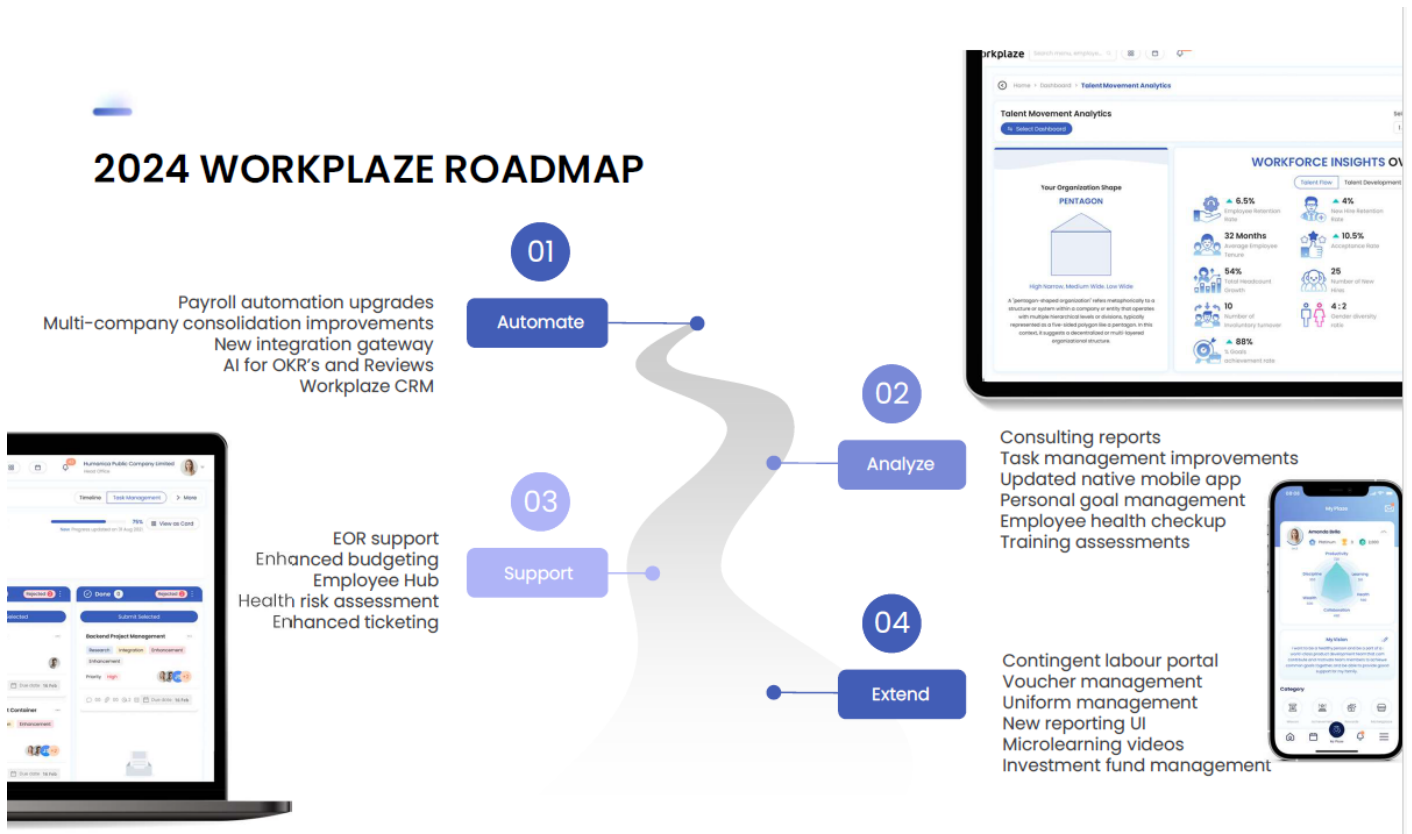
2024 WORKPLAZE ROADMAP

01

Automate

Payroll automation upgrades
Multi-company consolidation improvements
New integration gateway
AI for OKR's and Reviews
Workplaze CRM

02

Analyze

Consulting reports
Task management improvements
Updated native mobile app
Personal goal management
Employee health checkup
Training assessments

03

Support

EOR support
Enhanced budgeting
Employee Hub
Health risk assessment
Enhanced ticketing

04

Extend

Contingent labour portal
Voucher management
Uniform management
New reporting UI
Microlearning videos
Investment fund management

rkplaze

Home > Dashboard > Talent Movement Analytics

Talent Movement Analytics

Select Dashboard

WORKFORCE INSIGHTS OV

Talent Flow | Talent Development

Your Organization Shape

PENTAGON

High Narrow, Medium Wide, Low Wide

6.5% Employee Retention Rate
4% New Hire Retention Rate
32 Months Average Employee Tenure
10.5% Acceptance Rate
54% Total Headcount Growth
25 Number of New Hires
10 Number of Involuntary turnover
4 : 2 Gender diversity ratio
88% % Goals achievement rate

Humanica Public Company Limited
Head Office

Timeline | Task Management | More

75%

View as Card

Rejected

Done

Submit Selected

Backend Project Management

Research | Integration | Enhancement

Enhancement

Priority High

Due date

My Plaze

Amanda Bella

Productivity

My Vision

Category